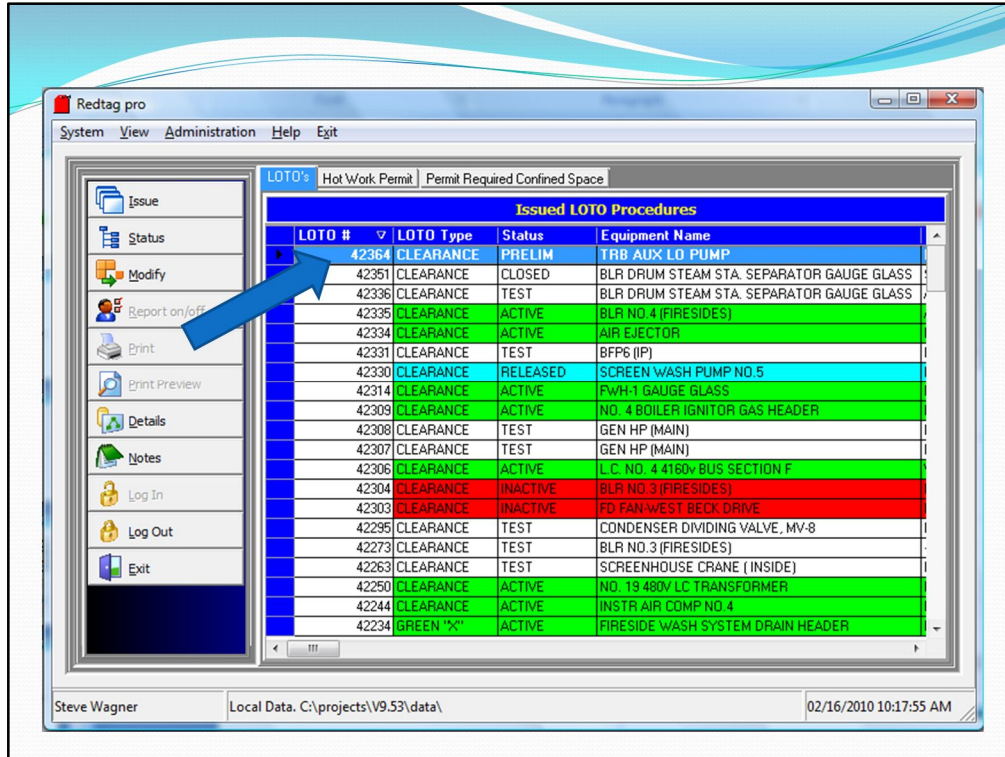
Redtag pro

System View Administration Help Exit

Issue
Status
Modify
Report on/off
Print
Print Preview
Details
Notes
Log In
Log Out
Exit

LOTO's | Hot Work Permit | Permit Required Confined Space

Issued LOTO Procedures

| LOTO # | LOTO Type | Status | Equipment Name |
|---|---|---|---|
| 42364 | CLEARANCE | PRELIM | TRB AUX LO PUMP |
| 42351 | CLEARANCE | CLOSED | BLR DRUM STEAM STA. SEPARATOR GAUGE GLASS |
| 42336 | CLEARANCE | TEST | BLR DRUM STEAM STA. SEPARATOR GAUGE GLASS |
| 42335 | CLEARANCE | ACTIVE | BLR NO.4 (FIRESIDES) |
| 42334 | CLEARANCE | ACTIVE | AIR EJECTOR |
| 42331 | CLEARANCE | TEST | BFP6 (IP) |
| 42330 | CLEARANCE | RELEASED | SCREEN WASH PUMP NO.5 |
| 42314 | CLEARANCE | ACTIVE | FWH-1 GAUGE GLASS |
| 42309 | CLEARANCE | ACTIVE | NO. 4 BOILER IGNITOR GAS HEADER |
| 42308 | CLEARANCE | TEST | GEN HP (MAIN) |
| 42307 | CLEARANCE | TEST | GEN HP (MAIN) |
| 42306 | CLEARANCE | ACTIVE | L.C. NO. 4 4160v BUS SECTION F |
| 42304 | CLEARANCE | INACTIVE | BLR NO.3 (FIRESIDES) |
| 42303 | CLEARANCE | INACTIVE | FD FAN-WEST BECK DRIVE |
| 42295 | CLEARANCE | TEST | CONDENSER DIVIDING VALVE, MV-8 |
| 42273 | CLEARANCE | TEST | BLR NO.3 (FIRESIDES) |
| 42263 | CLEARANCE | TEST | SCREENHOUSE CRANE ( INSIDE) |
| 42250 | CLEARANCE | ACTIVE | NO. 19 480V LC TRANSFORMER |
| 42244 | CLEARANCE | ACTIVE | INSTR AIR COMP NO.4 |
| 42234 | GREEN "X" | ACTIVE | FIRESIDE WASH SYSTEM DRAIN HEADER |

Steve Wagner | Local Data. C:\projects\V9.53\data\ | 02/16/2010 10:17:55 AM